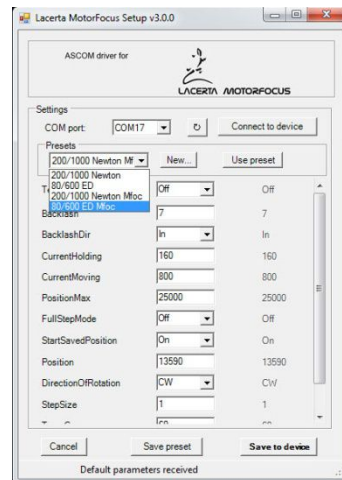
Lacerta MotorFocus Setup v3.0.0

ASCOM driver for

LACERTA MOTORFOCUS

Settings

COM port: COM17

Connect to device

Presets

200/1000 Newton Mf

New...

Use preset

200/1000 Newton
80/600 ED
200/1000 Newton Mfoc
80/600 ED Mfoc

T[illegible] | Off | Off
Backlash | 7 | 7
BacklashDir | In | In
CurrentHolding | 160 | 160
CurrentMoving | 800 | 800
PositionMax | 25000 | 25000
FullStepMode | Off | Off
StartSavedPosition | On | On
Position | 13590 | 13590
DirectionOfRotation | CW | CW
StepSize | 1 | 1

Cancel

Save preset

Save to device

Default parameters received